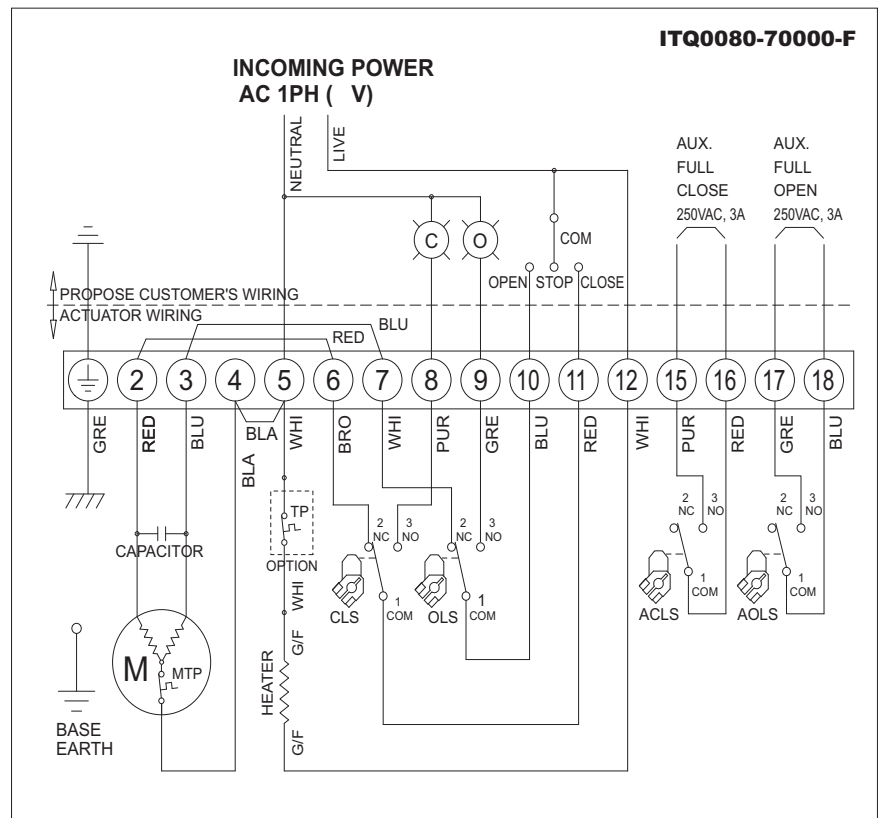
ITQ0080-70000-F

INCOMING POWER
AC 1PH ( V)

NEUTRAL
LIVE

AUX.
FULL
CLOSE
250VAC, 3A

AUX.
FULL
OPEN
250VAC, 3A

C
O
COM
OPEN STOP CLOSE

PROPOSE CUSTOMER'S WIRING
ACTUATOR WIRING

BLU
RED

2 3 4 5 6 7 8 9 10 11 12 15 16 17 18

GRE RED BLU BLA WHI BRO WHI PUR GRE BLU RED WHI PUR RED GRE BLU

BLA

TP
OPTION
WHI

CAPACITOR

M
MTP

HEATER
G/F
G/F

2 NC 3 NO
1 COM
CLS

2 NC 3 NO
1 COM
OLS

2 NC 3 NO
1 COM
ACLS

2 NC 3 NO
1 COM
AOLS

BASE
EARTH